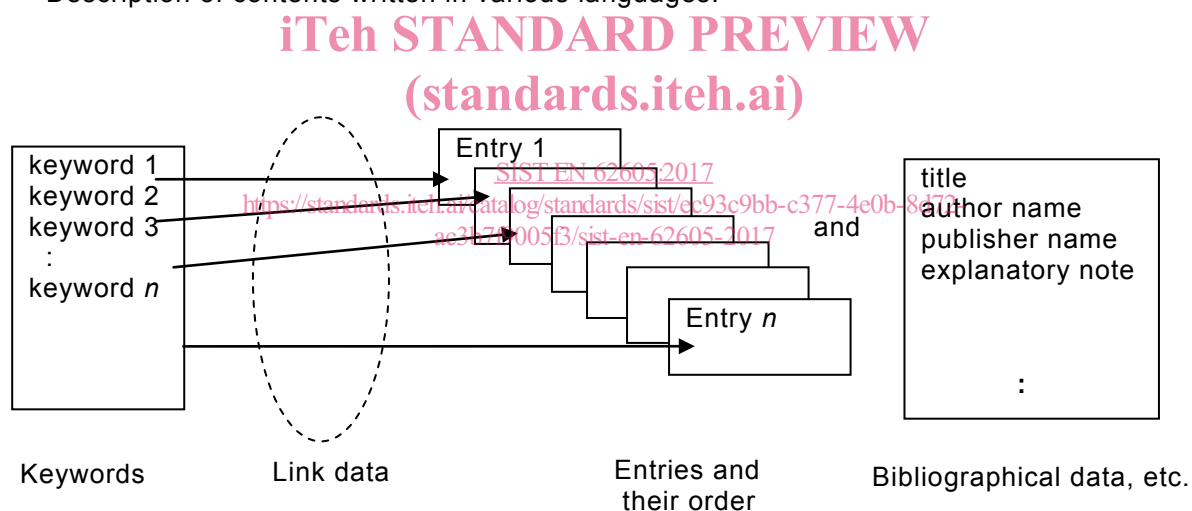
Description of contents written in various languages.

iTeh STANDARD PREVIEW
(standards.iteh.ai)

keyword 1
keyword 2
keyword 3
:
keyword $n$

Entry 1

SIST EN 62605:2017
https://standards.iteh.ai/catalog/standards/sist/ec93c9bb-c377-4e0b-8d72-ac3b7b005f3/sist-en-62605-2017

Entry $n$

and

title
author name
publisher name
explanatory note
:

Keywords

Link data

Entries and their order

Bibliographical data, etc.